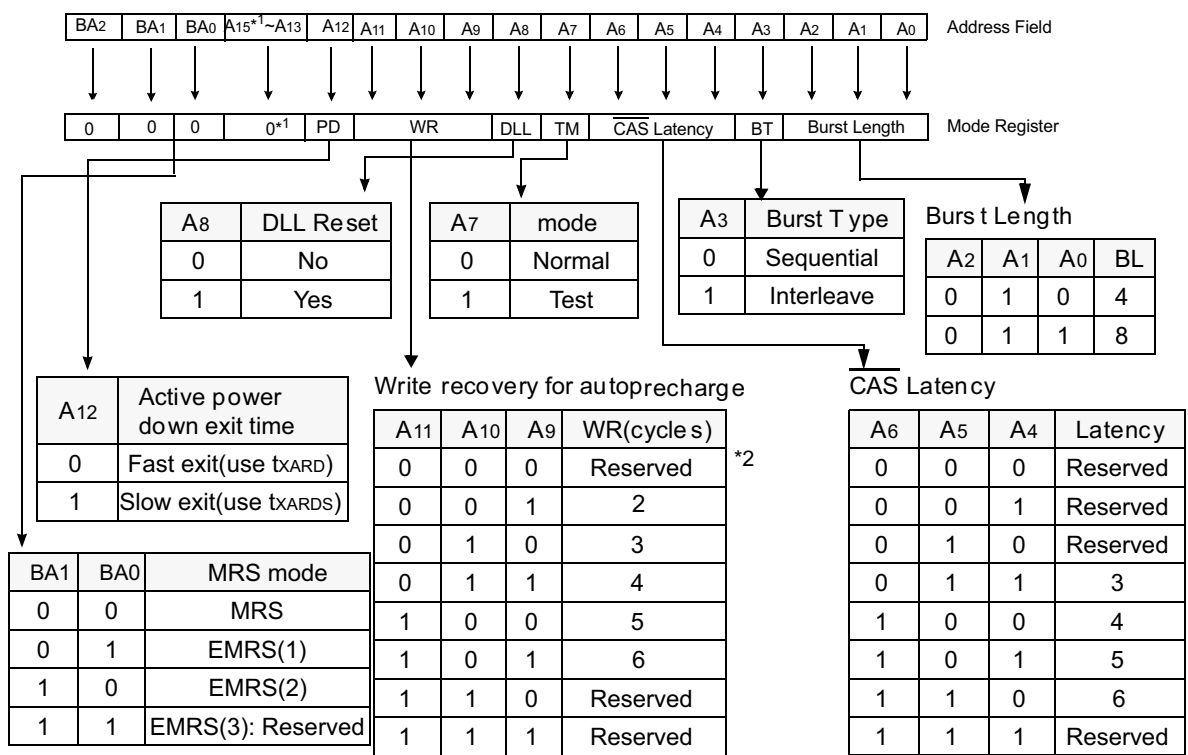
| BA2 | BA1 | BA0 | A15*1~A13 | A12 | A11 | A10 | A9 | A8 | A7 | A6 | A5 | A4 | A3 | A2 | A1 | A0 |
|---|---|---|---|---|---|---|---|---|---|---|---|---|---|---|---|---|

Address Field

| 0 | 0 | 0 | 0*1 | PD | WR | DLL | TM | $\overline{CAS}$ Latency | BT | Burst Length |
|---|---|---|---|---|---|---|---|---|---|---|

Mode Register

| A8 | DLL Reset |
|---|---|
| 0 | No |
| 1 | Yes |

| A7 | mode |
|---|---|
| 0 | Normal |
| 1 | Test |

| A3 | Burst Type |
|---|---|
| 0 | Sequential |
| 1 | Interleave |

Burst Length

| A2 | A1 | A0 | BL |
|---|---|---|---|
| 0 | 1 | 0 | 4 |
| 0 | 1 | 1 | 8 |

| A12 | Active power down exit time |
|---|---|
| 0 | Fast exit(use tXARD) |
| 1 | Slow exit(use tXARDS) |

Write recovery for autoprecharge

| A11 | A10 | A9 | WR(cycles) |
|---|---|---|---|
| 0 | 0 | 0 | Reserved |
| 0 | 0 | 1 | 2 |
| 0 | 1 | 0 | 3 |
| 0 | 1 | 1 | 4 |
| 1 | 0 | 0 | 5 |
| 1 | 0 | 1 | 6 |
| 1 | 1 | 0 | Reserved |
| 1 | 1 | 1 | Reserved |

*2

$\overline{CAS}$ Latency

| A6 | A5 | A4 | Latency |
|---|---|---|---|
| 0 | 0 | 0 | Reserved |
| 0 | 0 | 1 | Reserved |
| 0 | 1 | 0 | Reserved |
| 0 | 1 | 1 | 3 |
| 1 | 0 | 0 | 4 |
| 1 | 0 | 1 | 5 |
| 1 | 1 | 0 | 6 |
| 1 | 1 | 1 | Reserved |

| BA1 | BA0 | MRS mode |
|---|---|---|
| 0 | 0 | MRS |
| 0 | 1 | EMRS(1) |
| 1 | 0 | EMRS(2) |
| 1 | 1 | EMRS(3): Reserved |